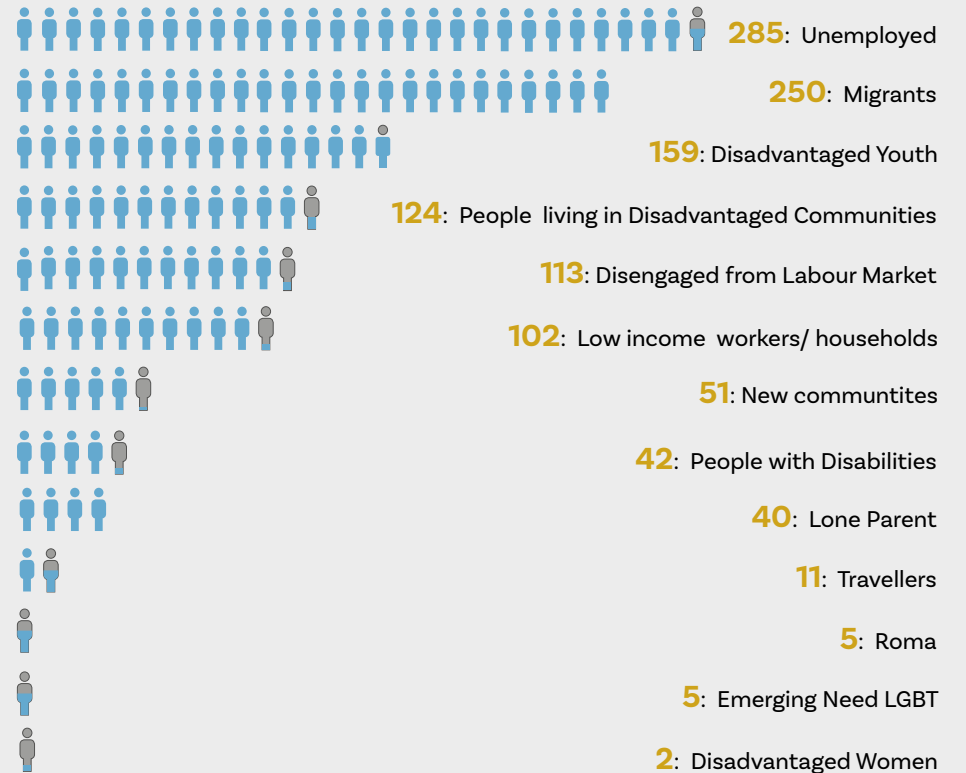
285: Unemployed

250: Migrants

159: Disadvantaged Youth

124: People living in Disadvantaged Communities

113: Disengaged from Labour Market

102: Low income workers/ households

51: New communtites

42: People with Disabilities

40: Lone Parent

11: Travellers

5: Roma

5: Emerging Need LGBT

2: Disadvantaged Women